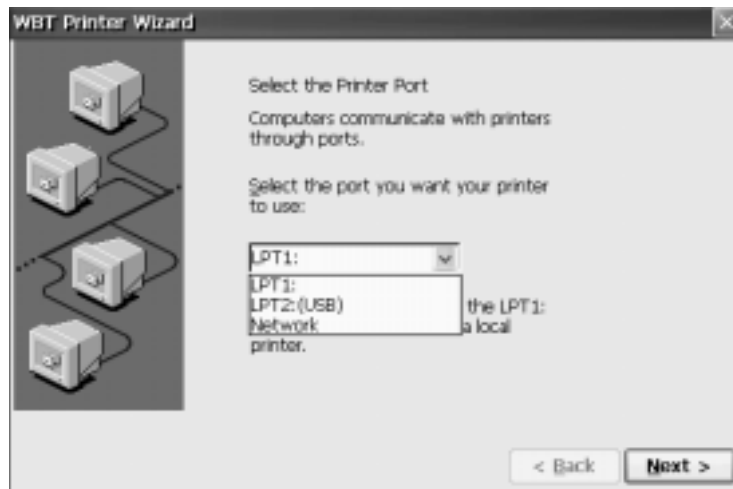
WBT Printer Wizard

Select the Printer Port

Computers communicate with printers through ports.

Select the port you want your printer to use:

LPT1:

LPT1:
LPT2:(USB)
Network

the LPT1: a local printer.

< Back

Next >